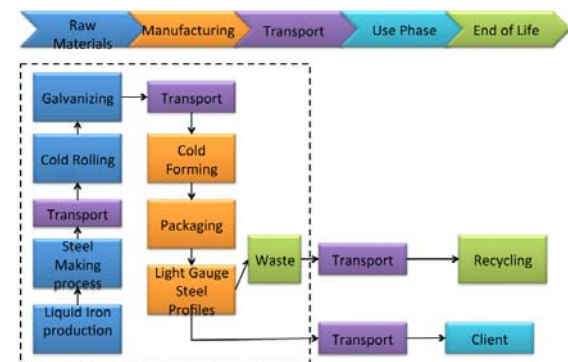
Raw Materials
Manufacturing
Transport
Use Phase
End of Life

Galvanizing
Transport
Cold Rolling
Cold Forming
Transport
Packaging
Steel Making process
Light Gauge Steel Profiles
Waste
Transport
Recycling
Liquid Iron production
Transport
Client